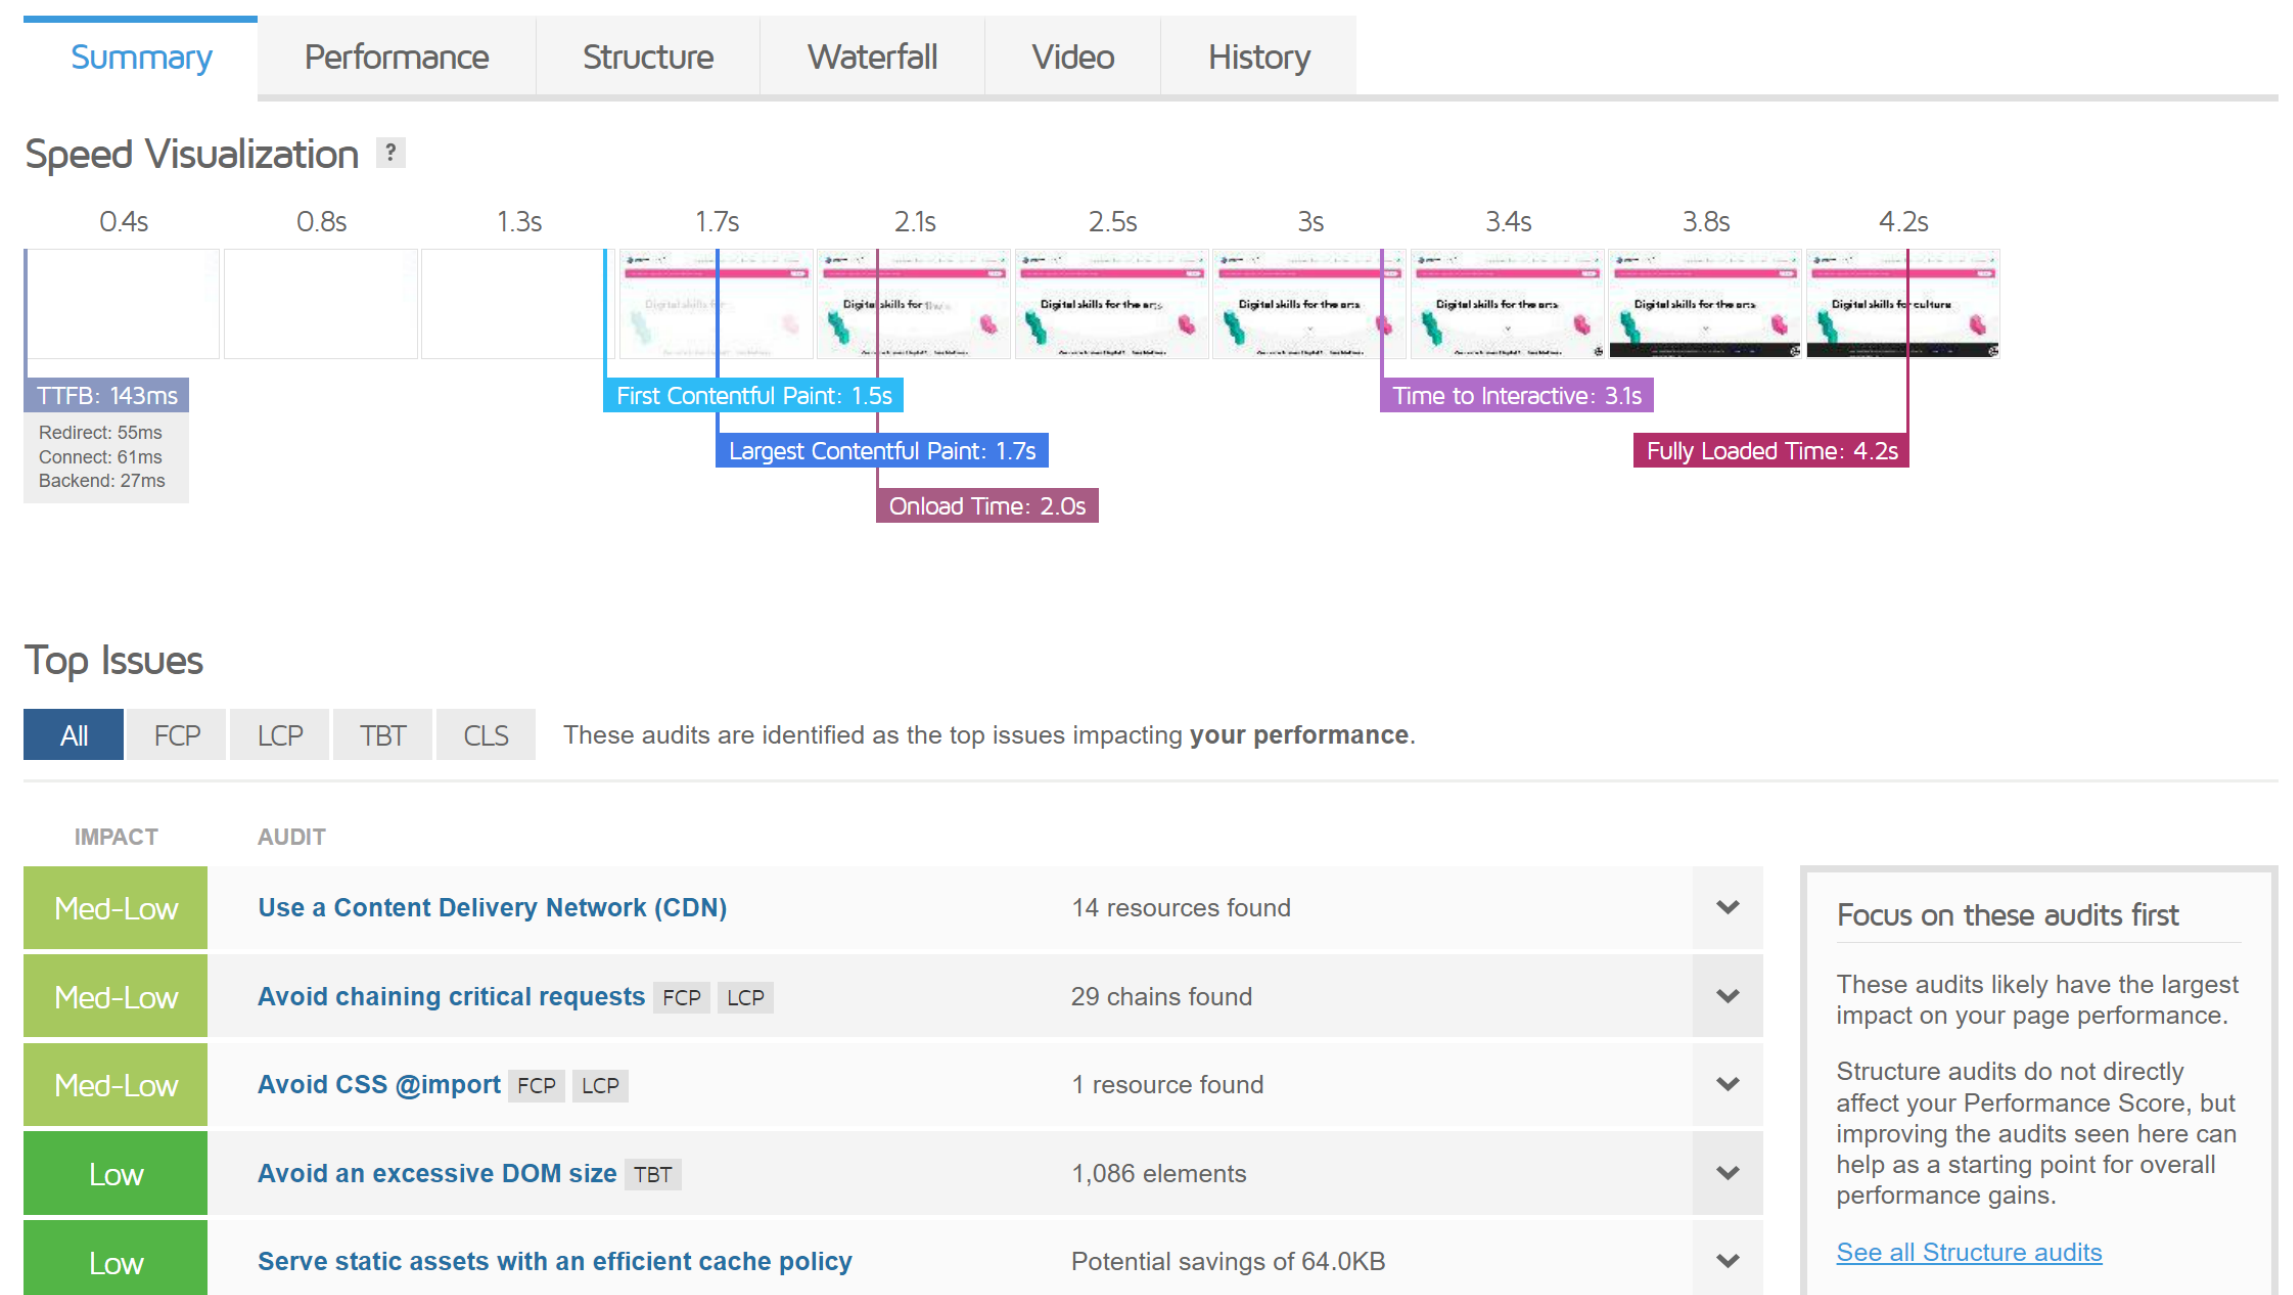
Summary | Performance | Structure | Waterfall | Video | History

Speed Visualization ?

0.4s 0.8s 1.3s 1.7s 2.1s 2.5s 3s 3.4s 3.8s 4.2s

Digital skills for the arts

Digital skills for culture

TTFB: 143ms
Redirect: 55ms
Connect: 61ms
Backend: 27ms

First Contentful Paint: 1.5s

Largest Contentful Paint: 1.7s

Onload Time: 2.0s

Time to Interactive: 3.1s

Fully Loaded Time: 4.2s

Top Issues

All | FCP | LCP | TBT | CLS These audits are identified as the top issues impacting **your performance**.

| IMPACT | AUDIT | | |
|---|---|---|---|
| Med-Low | Use a Content Delivery Network (CDN) | 14 resources found | |
| Med-Low | Avoid chaining critical requests FCP LCP | 29 chains found | |
| Med-Low | Avoid CSS @import FCP LCP | 1 resource found | |
| Low | Avoid an excessive DOM size TBT | 1,086 elements | |
| Low | Serve static assets with an efficient cache policy | Potential savings of 64.0KB | |

Focus on these audits first

These audits likely have the largest impact on your page performance.

Structure audits do not directly affect your Performance Score, but improving the audits seen here can help as a starting point for overall performance gains.

See all Structure audits